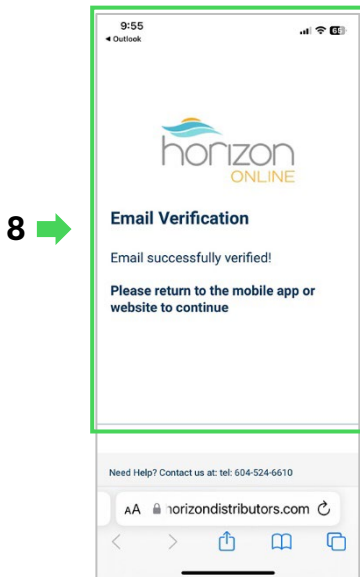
8

9:55
◂ Outlook
68

horizon
ONLINE

Email Verification

Email successfully verified!

Please return to the mobile app or website to continue

Need Help? Contact us at: tel: 604-524-6610

AA horizondistributors.com